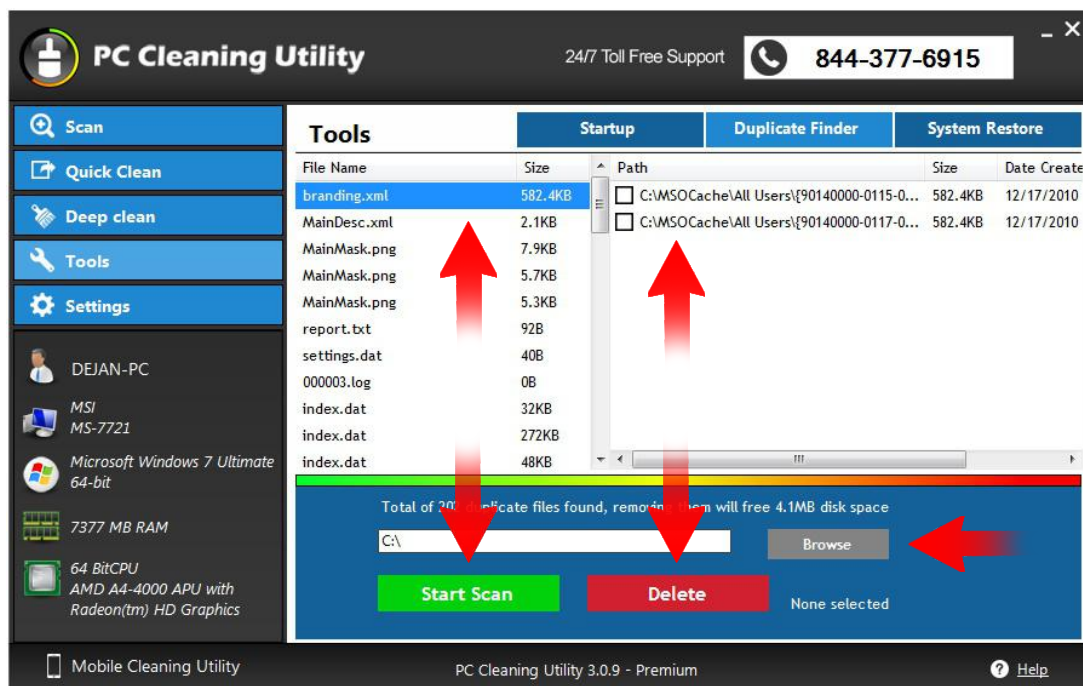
PC Cleaning Utility

24/7 Toll Free Support

844-377-6915

Scan

Quick Clean

Deep clean

Tools

Settings

DEJAN-PC

MSI
MS-7721

Microsoft Windows 7 Ultimate
64-bit

7377 MB RAM

64 BitCPU
AMD A4-4000 APU with Radeon(tm) HD Graphics

Tools

Startup

Duplicate Finder

System Restore

| File Name | Size |
|---|---|
| branding.xml | 582.4KB |
| MainDesc.xml | 2.1KB |
| MainMask.png | 7.9KB |
| MainMask.png | 5.7KB |
| MainMask.png | 5.3KB |
| report.txt | 92B |
| settings.dat | 40B |
| 000003.log | 0B |
| index.dat | 32KB |
| index.dat | 272KB |
| index.dat | 48KB |

| Path | Size | Date Create |
|---|---|---|
| C:\MSOCache\All Users\{90140000-0115-0... | 582.4KB | 12/17/2010 |
| C:\MSOCache\All Users\{90140000-0117-0... | 582.4KB | 12/17/2010 |

Total of 20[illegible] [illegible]plicate files found, removin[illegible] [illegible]em will free 4.1MB disk space

C:\

Browse

Start Scan

Delete

None selected

Mobile Cleaning Utility

PC Cleaning Utility 3.0.9 - Premium

Help